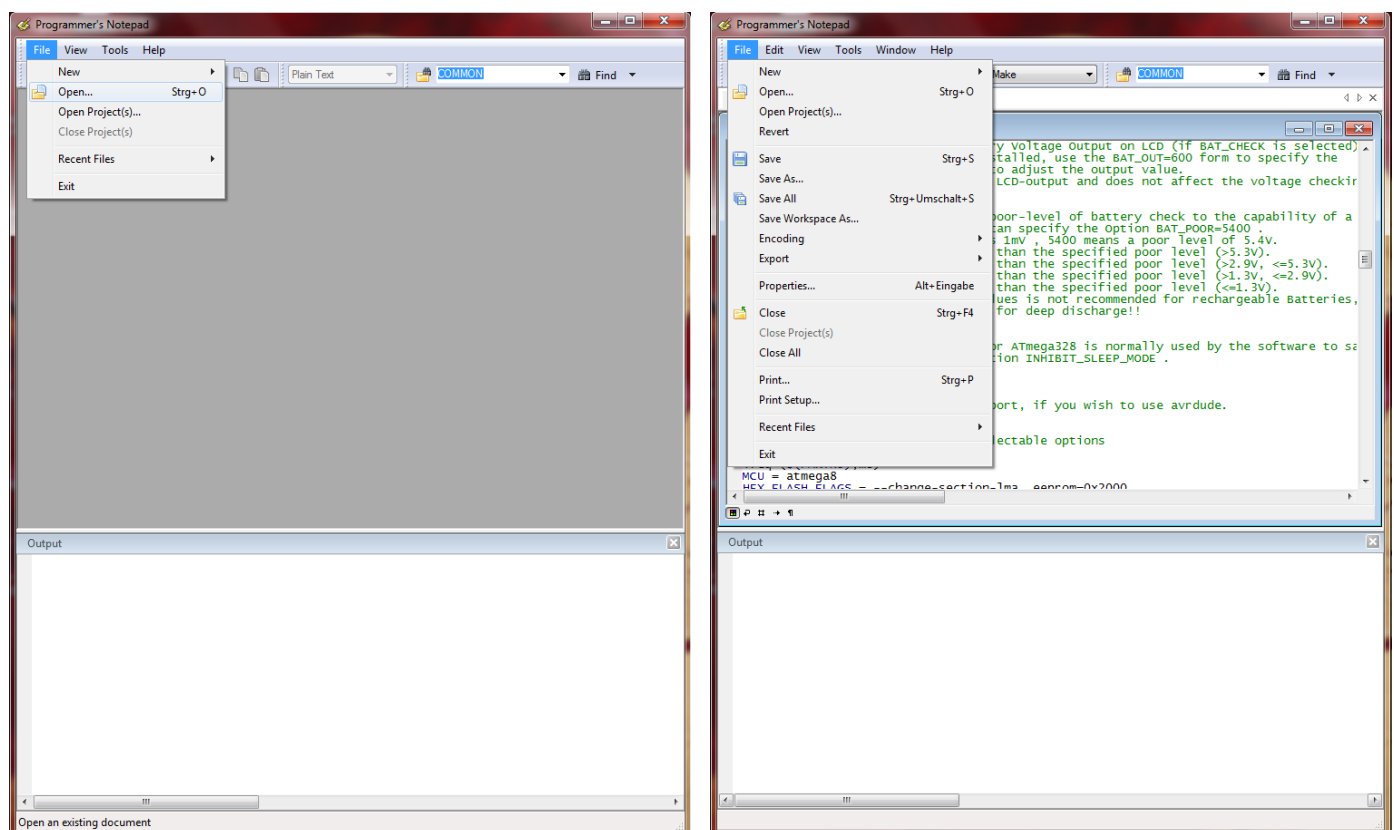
Programmer's Notepad

File View Tools Help

New
Open... Strg+O
Open Project(s)...
Close Project(s)
Recent Files
Exit

Plain Text
COMMON
Find

Output

Open an existing document

Programmer's Notepad

File Edit View Tools Window Help

New
Open... Strg+O
Open Project(s)...
Revert
Save Strg+S
Save As...
Save All Strg+Umschalt+S
Save Workspace As...
Encoding
Export
Properties... Alt+Eingabe
Close Strg+F4
Close Project(s)
Close All
Print... Strg+P
Print Setup...
Recent Files
Exit

Make
COMMON
Find

y Voltage Output on LCD (if BAT_CHECK is selected)
stalled, use the BAT_OUT=600 form to specify the
o adjust the output value.
LCD-output and does not affect the voltage checkir

poor-level of battery check to the capability of a
an specify the Option BAT_POOR=5400 .
 1mV , 5400 means a poor level of 5.4V.
than the specified poor level (>5.3V).
than the specified poor level (>2.9V, <=5.3V).
than the specified poor level (>1.3V, <=2.9V).
than the specified poor level (<=1.3V).
lues is not recommended for rechargeable Batteries,
 for deep discharge!!

r ATmega328 is normally used by the software to sa
tion INHIBIT_SLEEP_MODE .

port, if you wish to use avrdude.

lectable options

MCU = atmega8
HEX_FLASH_FLAGS = --change-section-lma .eeprom=0x2000

Output